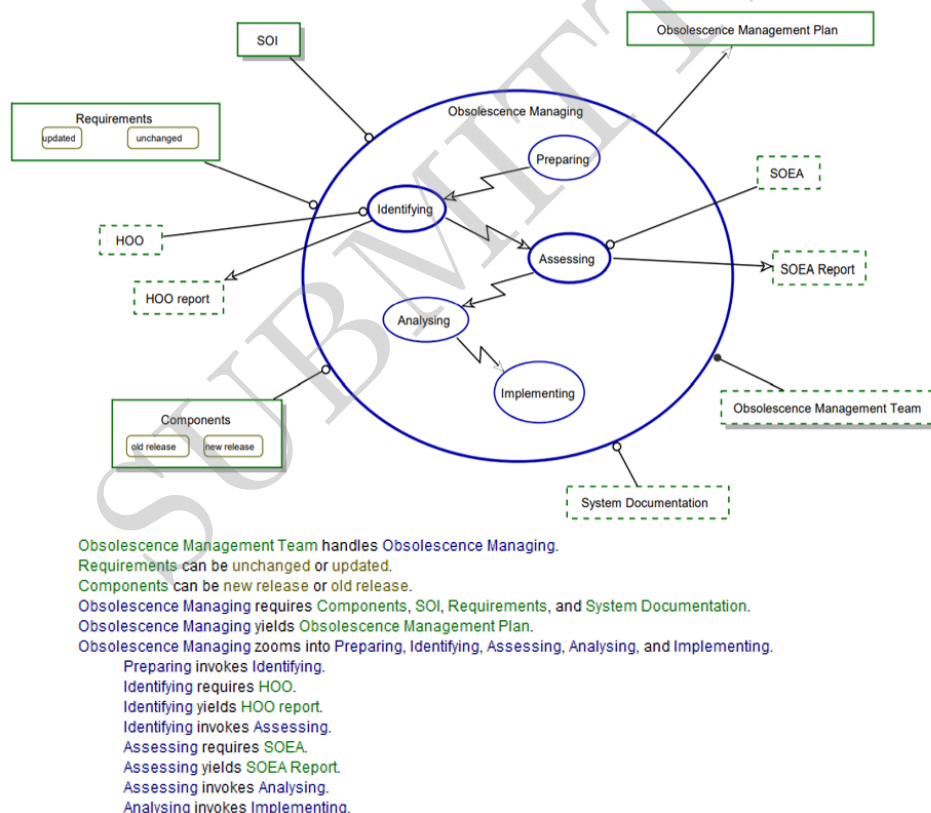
SOI

Obsolescence Management Plan

Requirements
updated
unchanged

Obsolescence Managing

Preparing

SOEA

Identifying

HOO

Assessing

SOEA Report

HOO report

Analysing

Implementing

Obsolescence Management Team

Components
old release
new release

System Documentation

SUBMITTED

Obsolescence Management Team handles Obsolescence Managing.
Requirements can be unchanged or updated.
Components can be new release or old release.
Obsolescence Managing requires Components, SOI, Requirements, and System Documentation.
Obsolescence Managing yields Obsolescence Management Plan.
Obsolescence Managing zooms into Preparing, Identifying, Assessing, Analysing, and Implementing.
Preparing invokes Identifying.
Identifying requires HOO.
Identifying yields HOO report.
Identifying invokes Assessing.
Assessing requires SOEA.
Assessing yields SOEA Report.
Assessing invokes Analysing.
Analysing invokes Implementing.